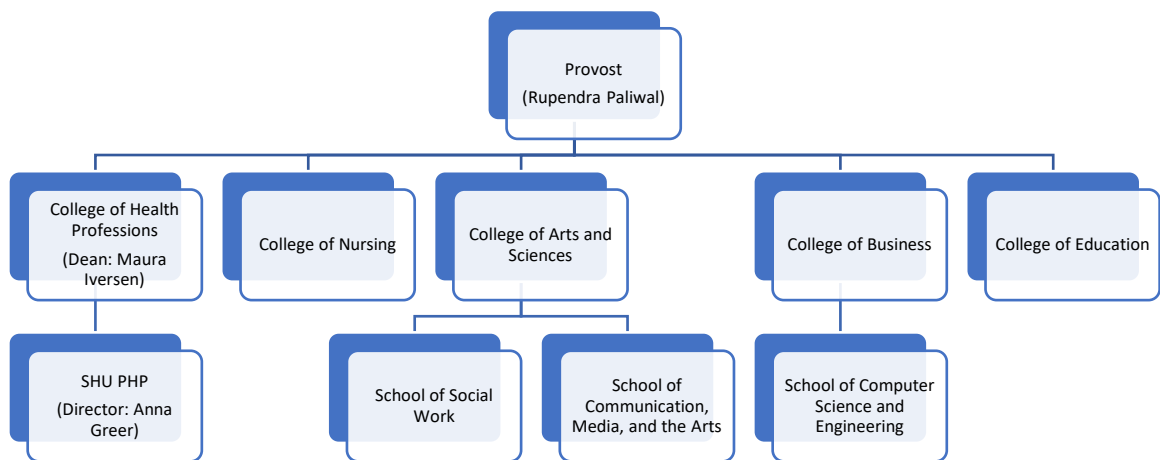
Provost
(Rupendra Paliwal)

College of Health Professions
(Dean: Maura Iversen)

College of Nursing

College of Arts and Sciences

College of Business

College of Education

SHU PHP
(Director: Anna Greer)

School of Social Work

School of Communication, Media, and the Arts

School of Computer Science and Engineering